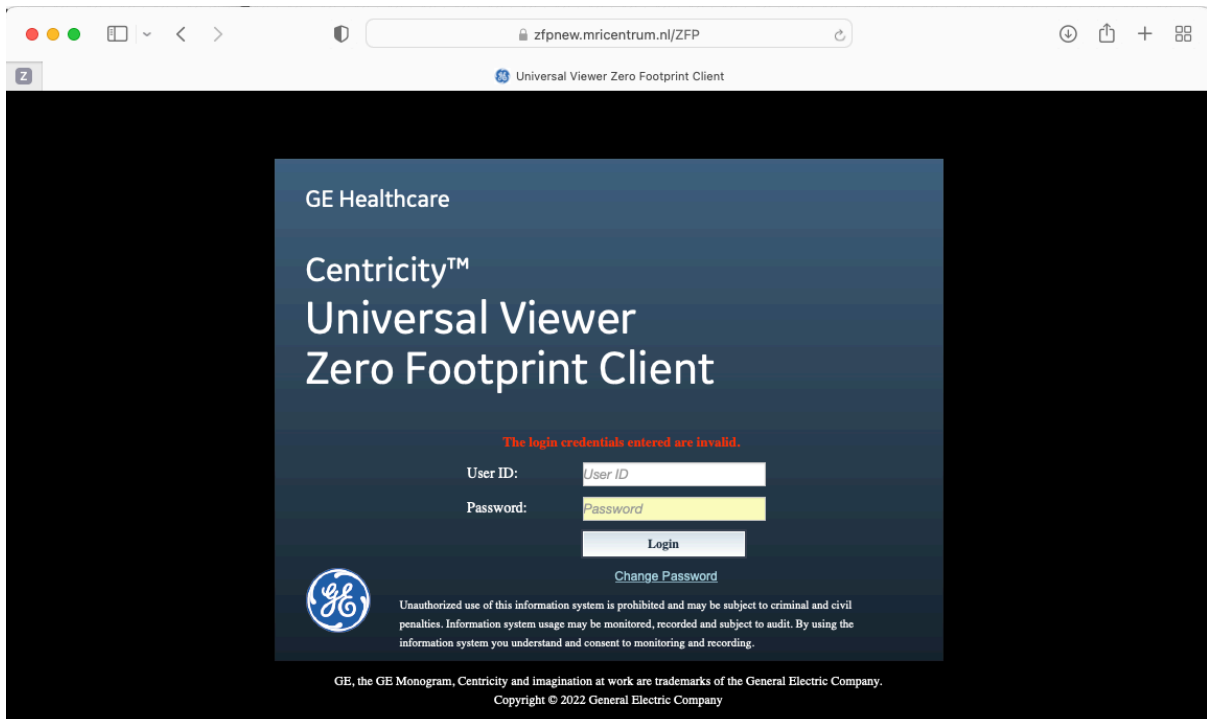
zfpnew.mricentrum.nl/ZFP

Z

Universal Viewer Zero Footprint Client

GE Healthcare

Centricity™
Universal Viewer
Zero Footprint Client

The login credentials entered are invalid.

User ID: User ID

Password: Password

Login

Change Password

Unauthorized use of this information system is prohibited and may be subject to criminal and civil penalties. Information system usage may be monitored, recorded and subject to audit. By using the information system you understand and consent to monitoring and recording.

GE, the GE Monogram, Centricity and imagination at work are trademarks of the General Electric Company.
Copyright © 2022 General Electric Company